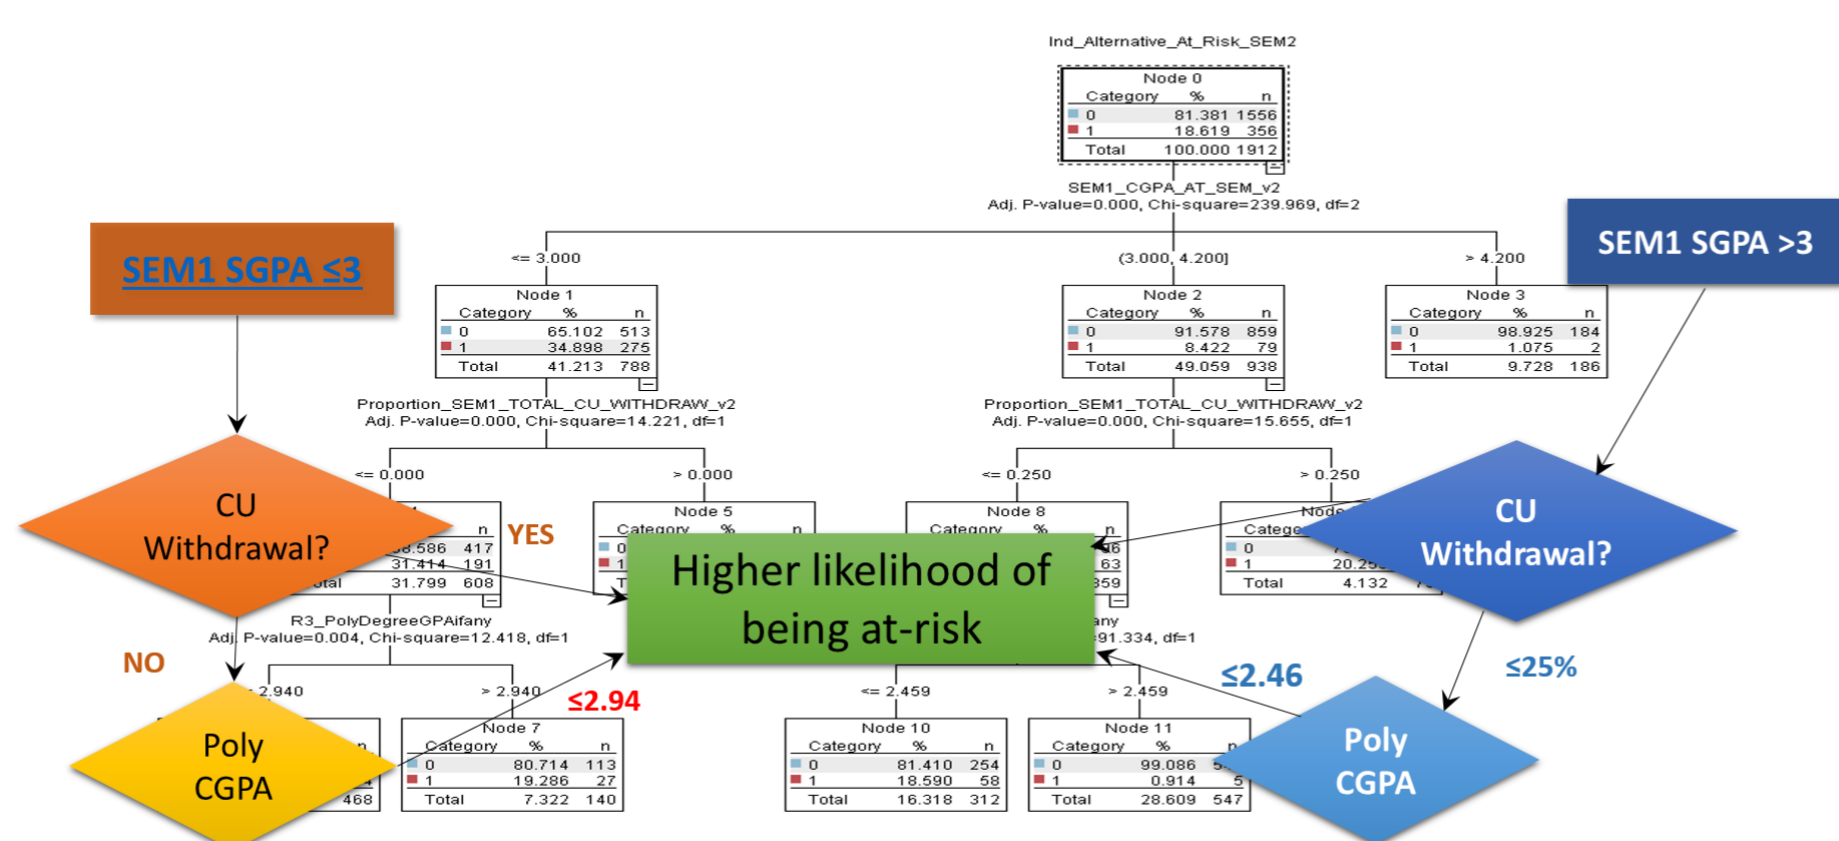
Ind_Alternative_At_Risk_SEM2

Node 0

| Category | % | n |
|---|---|---|
| 0 | 81.381 | 1556 |
| 1 | 18.619 | 356 |
| Total | 100.000 | 1912 |

SEM1_CGPA_AT_SEM_v2
Adj. P-value=0.000, Chi-square=239.969, df=2

SEM1 SGPA ≤3

SEM1 SGPA >3

<= 3.000

(3.000, 4.200]

> 4.200

Node 1

| Category | % | n |
|---|---|---|
| 0 | 65.102 | 513 |
| 1 | 34.898 | 275 |
| Total | 41.213 | 788 |

Node 2

| Category | % | n |
|---|---|---|
| 0 | 91.578 | 859 |
| 1 | 8.422 | 79 |
| Total | 49.059 | 938 |

Node 3

| Category | % | n |
|---|---|---|
| 0 | 98.925 | 184 |
| 1 | 1.075 | 2 |
| Total | 9.728 | 186 |

Proportion_SEM1_TOTAL_CU_WITHDRAW_v2
Adj. P-value=0.000, Chi-square=14.221, df=1

Proportion_SEM1_TOTAL_CU_WITHDRAW_v2
Adj. P-value=0.000, Chi-square=15.655, df=1

<= 0.000

> 0.000

<= 0.250

> 0.250

CU Withdrawal?

n
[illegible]8.586 417
31.414 191
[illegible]tal 31.799 608

YES

Node 5
Category % n
0
1
T

Node 8
Category % n
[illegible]6
63
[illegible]59

Node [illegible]
Catego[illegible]
0 7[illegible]
1 20.2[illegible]
Total 4.132 7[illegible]

CU Withdrawal?

Higher likelihood of being at-risk

R3_PolyDegreeGPAifany
Adj. P-value=0.004, Chi-square=12.418, df=1

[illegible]any
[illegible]91.334, df=1

NO

≤2.46

≤25%

2.940

> 2.940

≤2.94

<= 2.459

> 2.459

Poly CGPA

n
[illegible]
468

Node 7

| Category | % | n |
|---|---|---|
| 0 | 80.714 | 113 |
| 1 | 19.286 | 27 |
| Total | 7.322 | 140 |

Node 10

| Category | % | n |
|---|---|---|
| 0 | 81.410 | 254 |
| 1 | 18.590 | 58 |
| Total | 16.318 | 312 |

Node 11

| Category | % | n |
|---|---|---|
| 0 | 99.086 | 5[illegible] |
| 1 | 0.914 | 5 |
| Total | 28.609 | 547 |

Poly CGPA